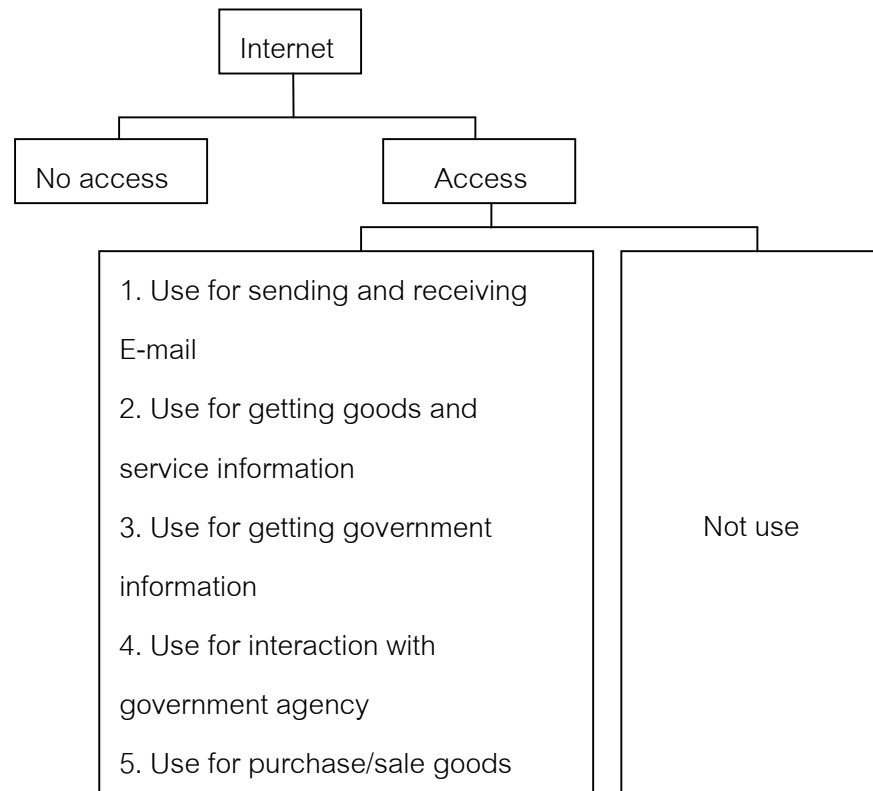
Internet

No access

Access

1. Use for sending and receiving E-mail
2. Use for getting goods and service information
3. Use for getting government information
4. Use for interaction with government agency
5. Use for purchase/sale goods

Not use